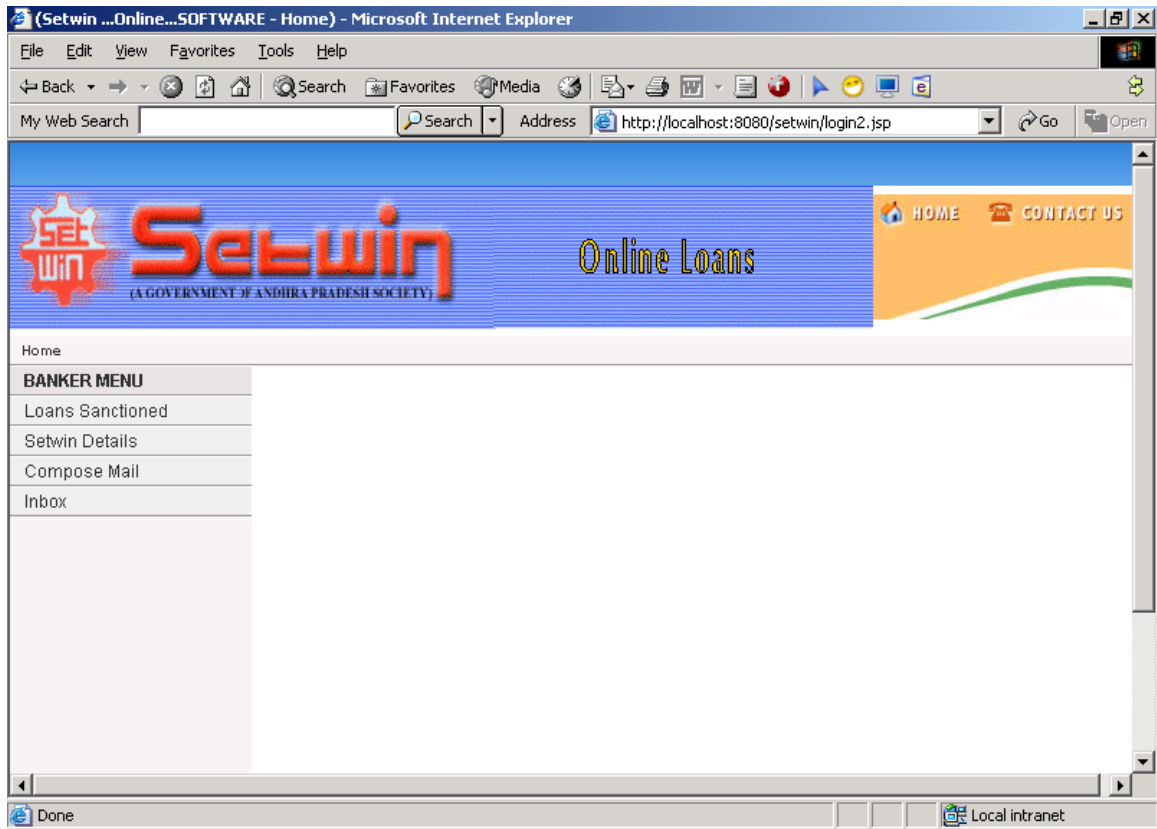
(Setwin ...Online...SOFTWARE - Home) - Microsoft Internet Explorer

File Edit View Favorites Tools Help

Back Search Favorites Media

My Web Search Search Address http://localhost:8080/setwin/login2.jsp Go Open

Set win

Setwin

(A GOVERNMENT OF ANDHRA PRADESH SOCIETY)

Online Loans

HOME CONTACT US

Home

BANKER MENU

Loans Sanctioned

Setwin Details

Compose Mail

Inbox

Done

Local intranet